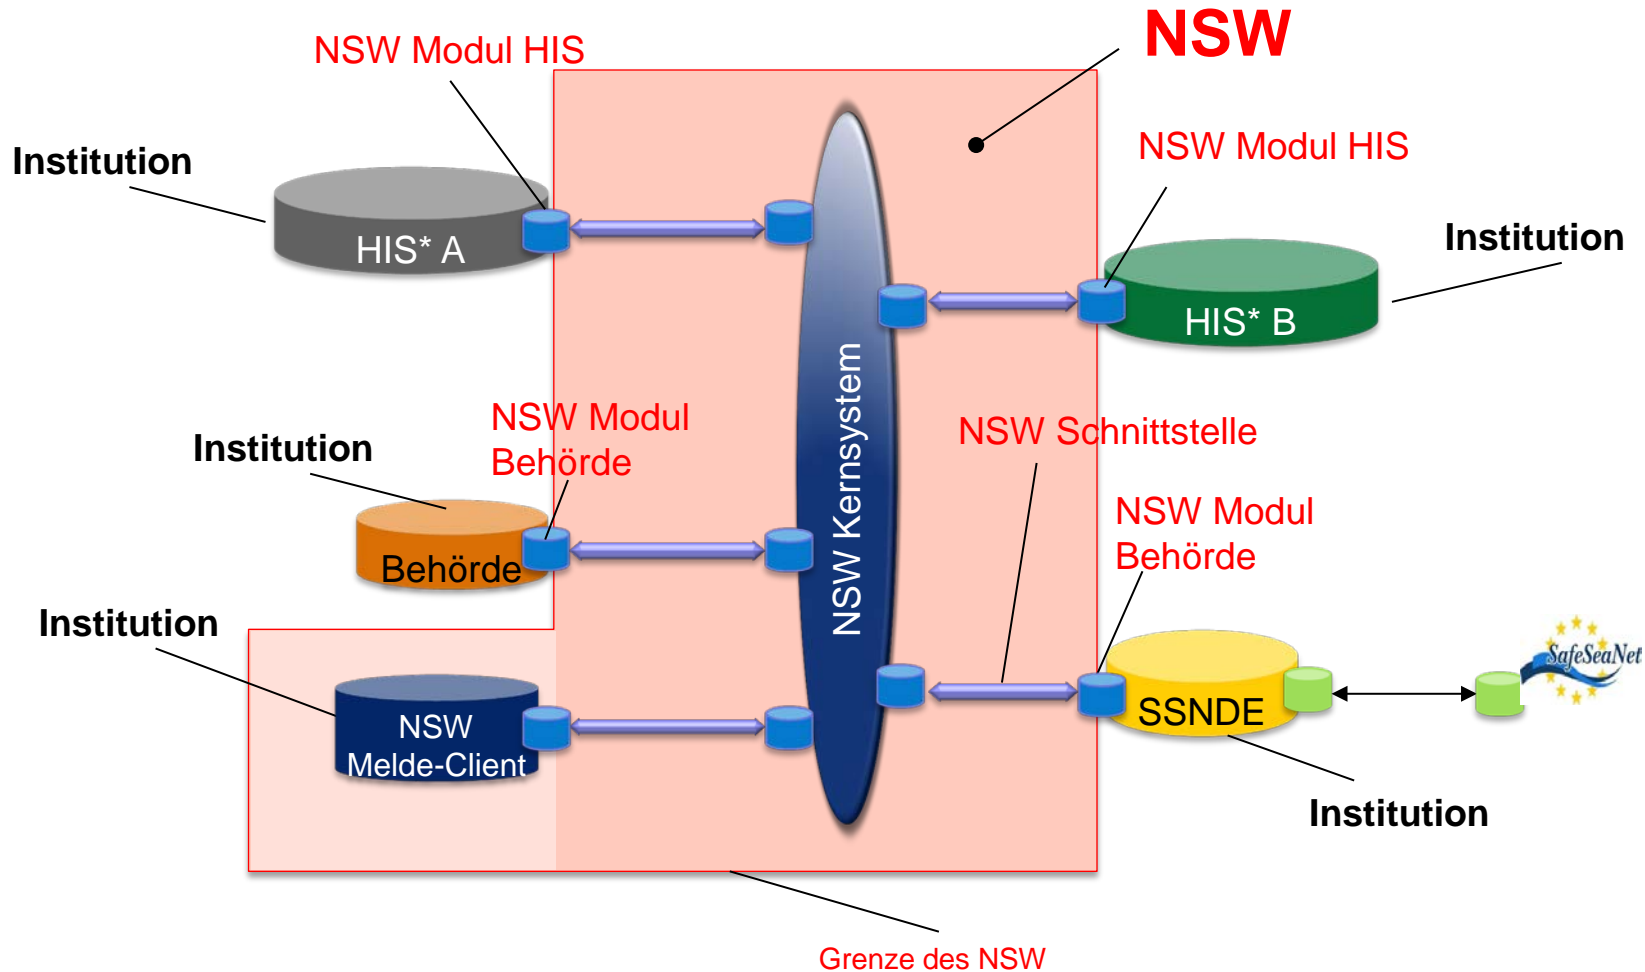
NSW

NSW Modul HIS

Institution

HIS* A

NSW Modul HIS

Institution

HIS* B

NSW Kernsystem

NSW Modul Behörde

Institution

Behörde

NSW Schnittstelle

NSW Modul Behörde

Institution

NSW Melde-Client

SSNDE

SafeSeaNet

Institution

Grenze des NSW